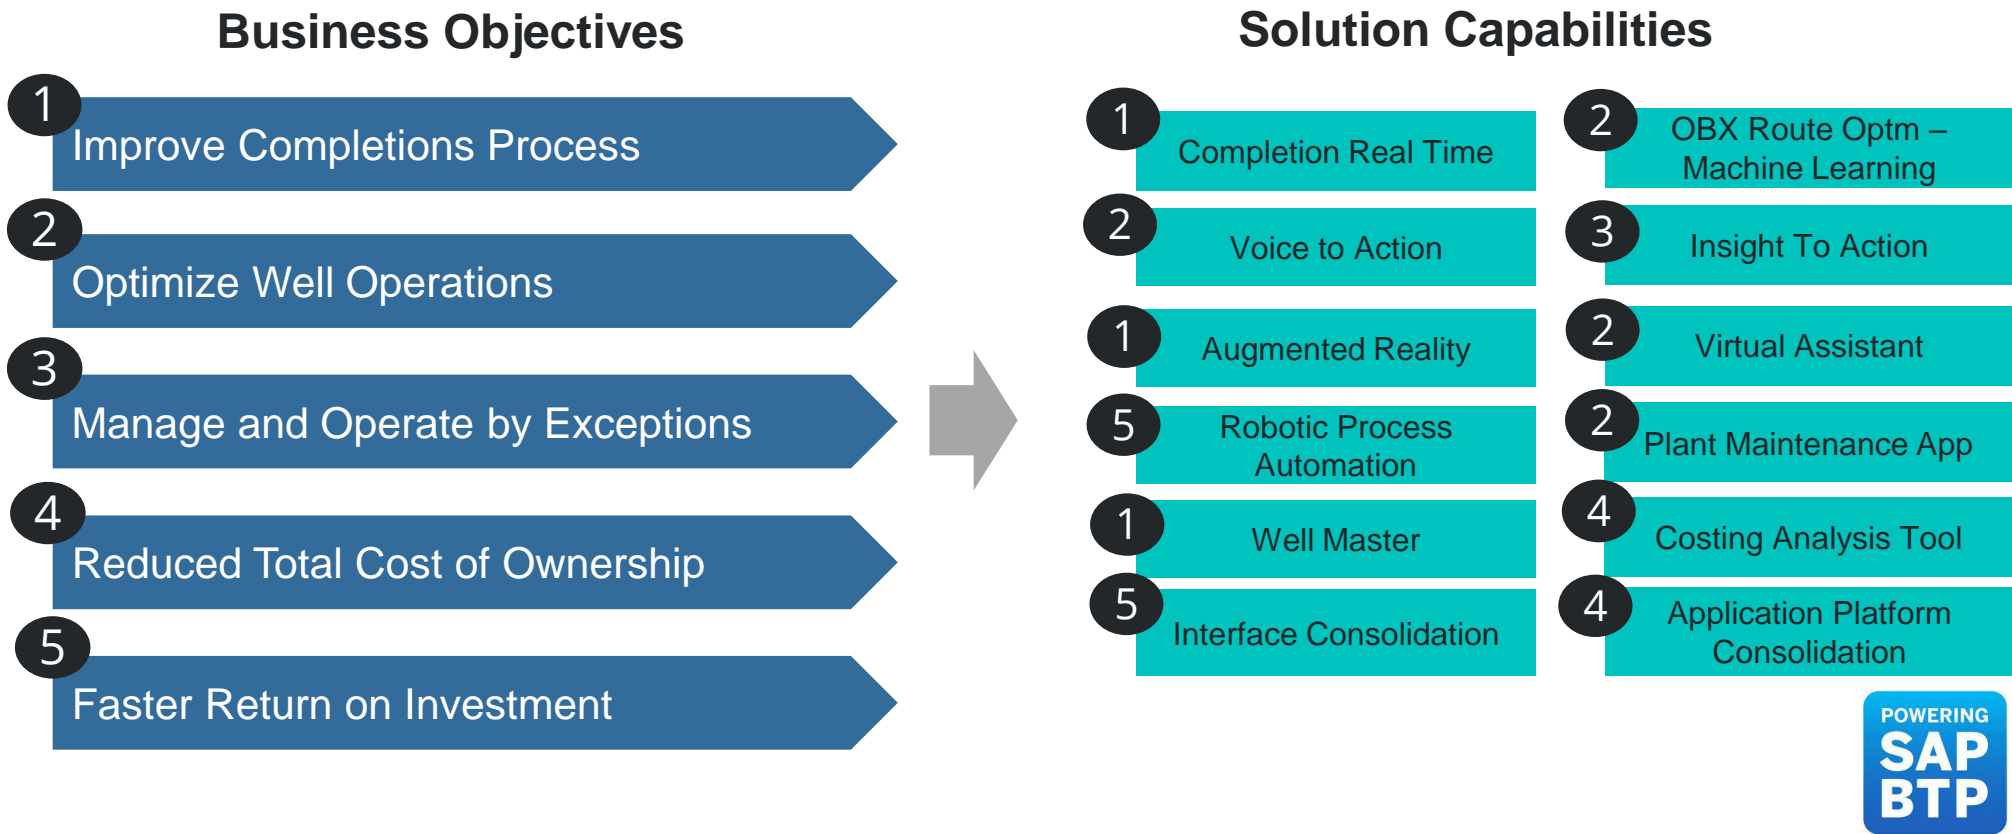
Business Objectives

1 Improve Completions Process

2 Optimize Well Operations

3 Manage and Operate by Exceptions

4 Reduced Total Cost of Ownership

5 Faster Return on Investment

Solution Capabilities

1 Completion Real Time

2 OBX Route Optm – Machine Learning

2 Voice to Action

3 Insight To Action

1 Augmented Reality

2 Virtual Assistant

5 Robotic Process Automation

2 Plant Maintenance App

1 Well Master

4 Costing Analysis Tool

5 Interface Consolidation

4 Application Platform Consolidation

POWERING SAP BTP